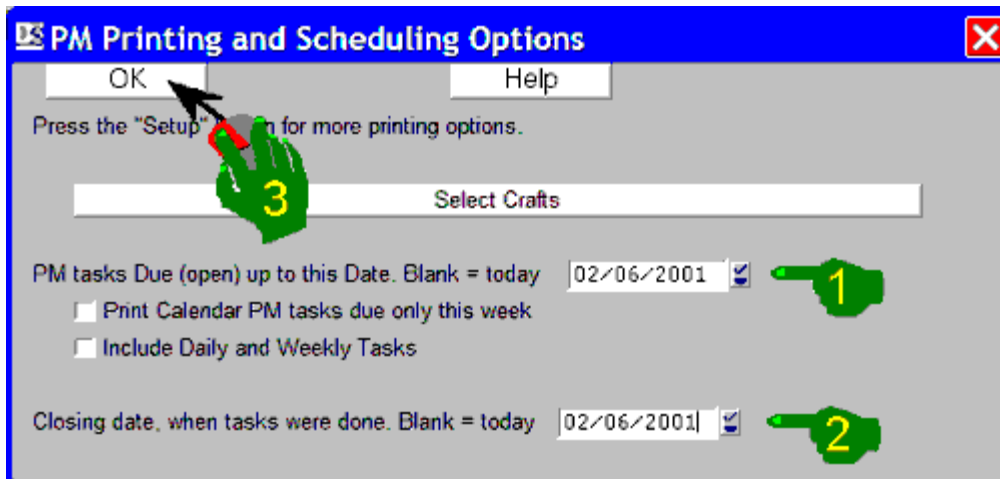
PM Printing and Scheduling Options

OK

Help

Press the "Setup" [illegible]n for more printing options.

3

Select Crafts

PM tasks Due (open) up to this Date. Blank = today 02/06/2001

1

Print Calendar PM tasks due only this week

Include Daily and Weekly Tasks

Closing date, when tasks were done. Blank = today 02/06/2001

2